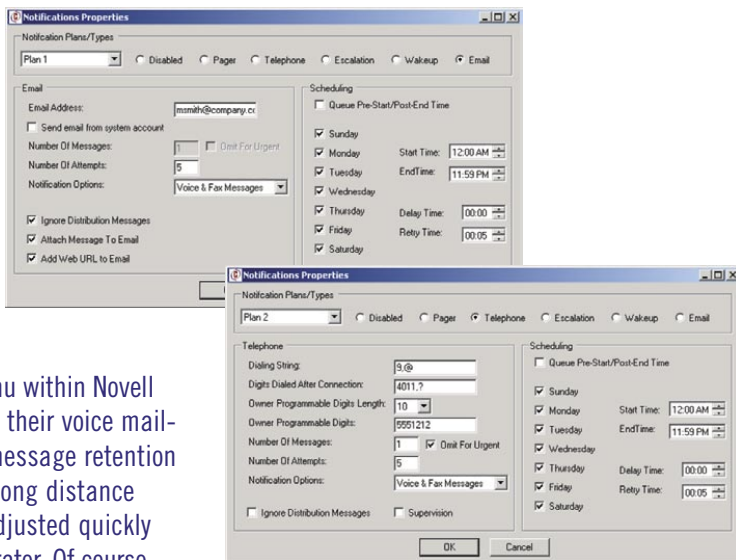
Notifications Properties

Notification Plans/Types

Plan 1

Disabled Pager Telephone Escalation Wakeup Email

Email

Email Address: msmith@company.cc

Send email from system account

Number Of Messages: 1

Omit For Urgent

Number Of Attempts: 5

Notification Options: Voice & Fax Messages

Ignore Distribution Messages

Attach Message To Email

Add Web URL to Email

Scheduling

Queue Pre-Start/Post-End Time

Sunday

Monday

Tuesday

Wednesday

Thursday

Friday

Saturday

Start Time: 12:00 AM

EndTime: 11:59 PM

Delay Time: 00:00

Retry Time: 00:05

Notifications Properties

Notification Plans/Types

Plan 2

Disabled Pager Telephone Escalation Wakeup Email

Telephone

Dialing String: 9,@

Digits Dialed After Connection: 4011,?

Owner Programmable Digits Length: 10

Owner Programmable Digits: 5551212

Number Of Messages: 1

Omit For Urgent

Number Of Attempts: 5

Notification Options: Voice & Fax Messages

Ignore Distribution Messages

Supervision

Scheduling

Queue Pre-Start/Post-End Time

Sunday

Monday

Tuesday

Wednesday

Thursday

Friday

Saturday

Start Time: 12:00 AM

EndTime: 11:59 PM

Delay Time: 00:00

Retry Time: 00:05

OK Cancel

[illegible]u within Novell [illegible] their voice mail-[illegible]essage retention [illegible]ong distance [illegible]djusted quickly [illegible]ator. Of course